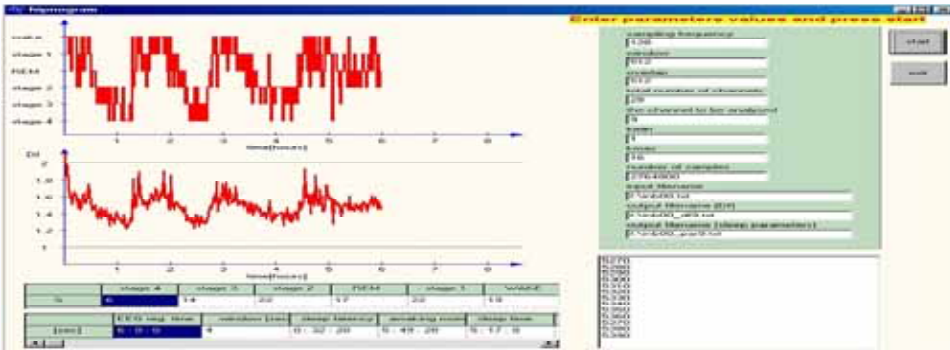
Hypnogram

Enter parameters values and press start

wake
stage 1
REM
stage 2
stage 3
stage 4

1 2 3 4 5 6 7 8
time[hours]

DI
2
1.8
1.6
1.4
1.2
1

1 2 3 4 5 6 7 8
time[hours]

| | stage 4 | stage 3 | stage 2 | REM | stage 1 | WAKE |
|---|---|---|---|---|---|---|
| % | 6 | 14 | 20 | 17 | 20 | 10 |

| [sec] | EEG sig. time | window [sec] | sleep latency | awaking num | sleep time |
|---|---|---|---|---|---|
| | 6 : 0 : 0 | 4 | 0 : 32 : 20 | 5 : 45 : 20 | 5 : 17 : 0 |

sampling frequency
128
window
512
overlap
512
total number of channels
28
the channel to be analyzed
8
kmin
1
kmax
16
number of samples
2764800
input filename
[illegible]
output filename (DI)
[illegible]
output filename (sleep parameters)
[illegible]

start
exit

5270
5280
5290
5300
5310
5320
5330
5340
5350
5360
5370
5380
5390